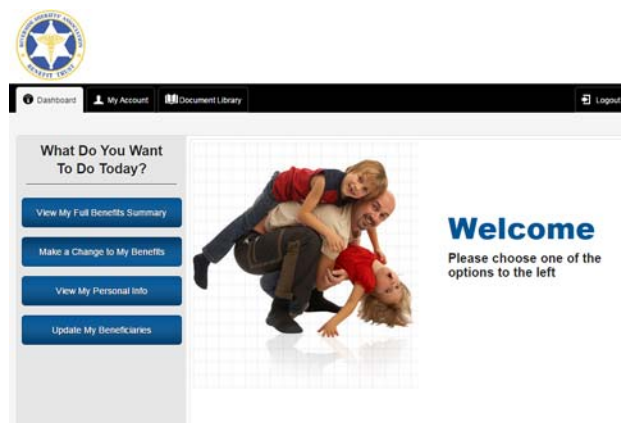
Dashboard
My Account
Document Library
Logout

What Do You Want To Do Today?

View My Full Benefits Summary
Make a Change to My Benefits
View My Personal Info
Update My Beneficiaries

Welcome
Please choose one of the options to the left